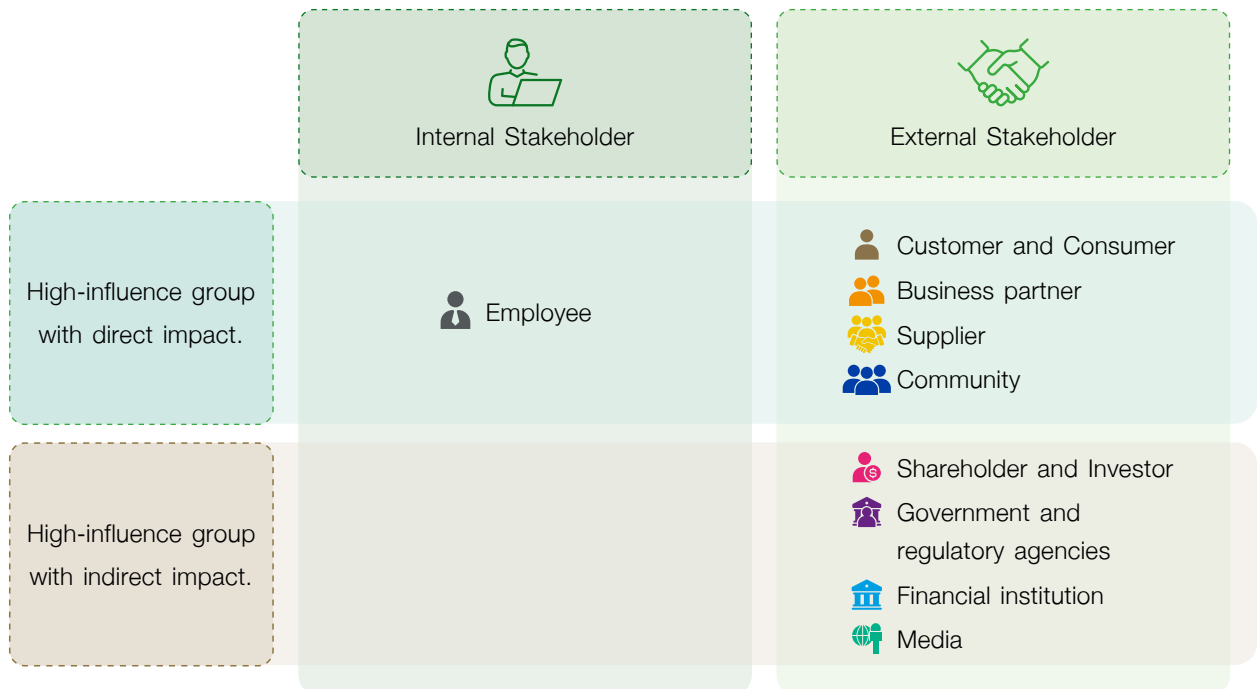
| | Internal Stakeholder | External Stakeholder |
|---|---|---|
| High-influence group with direct impact. | Employee | Customer and Consumer<br>Business partner<br>Supplier<br>Community |
| High-influence group with indirect impact. | | Shareholder and Investor<br>Government and regulatory agencies<br>Financial institution<br>Media |